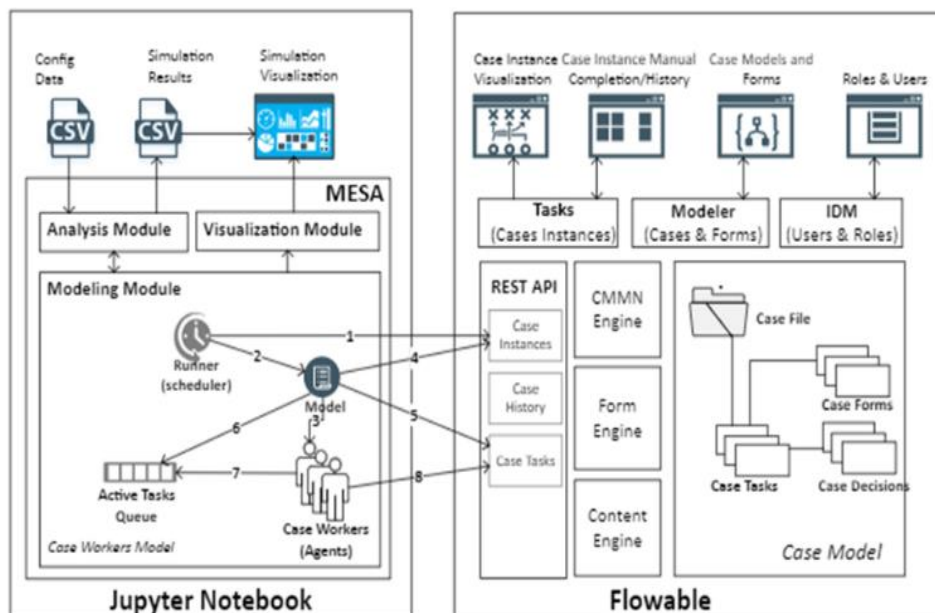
Config Data

Simulation Results

Simulation Visualization

CSV

CSV

MESA

Analysis Module

Visualization Module

Modeling Module

Runner (scheduler)

Model

Active Tasks Queue

Case Workers (Agents)

Case Workers Model

1

2

3

4

5

6

7

8

Jupyter Notebook

Case Instance Visualization

Case Instance Manual Completion/History

Case Models and Forms

Roles & Users

Tasks (Cases Instances)

Modeler (Cases & Forms)

IDM (Users & Roles)

REST API

Case Instances

Case History

Case Tasks

CMMN Engine

Form Engine

Content Engine

Case File

Case Forms

Case Tasks

Case Decisions

Case Model

Flowable